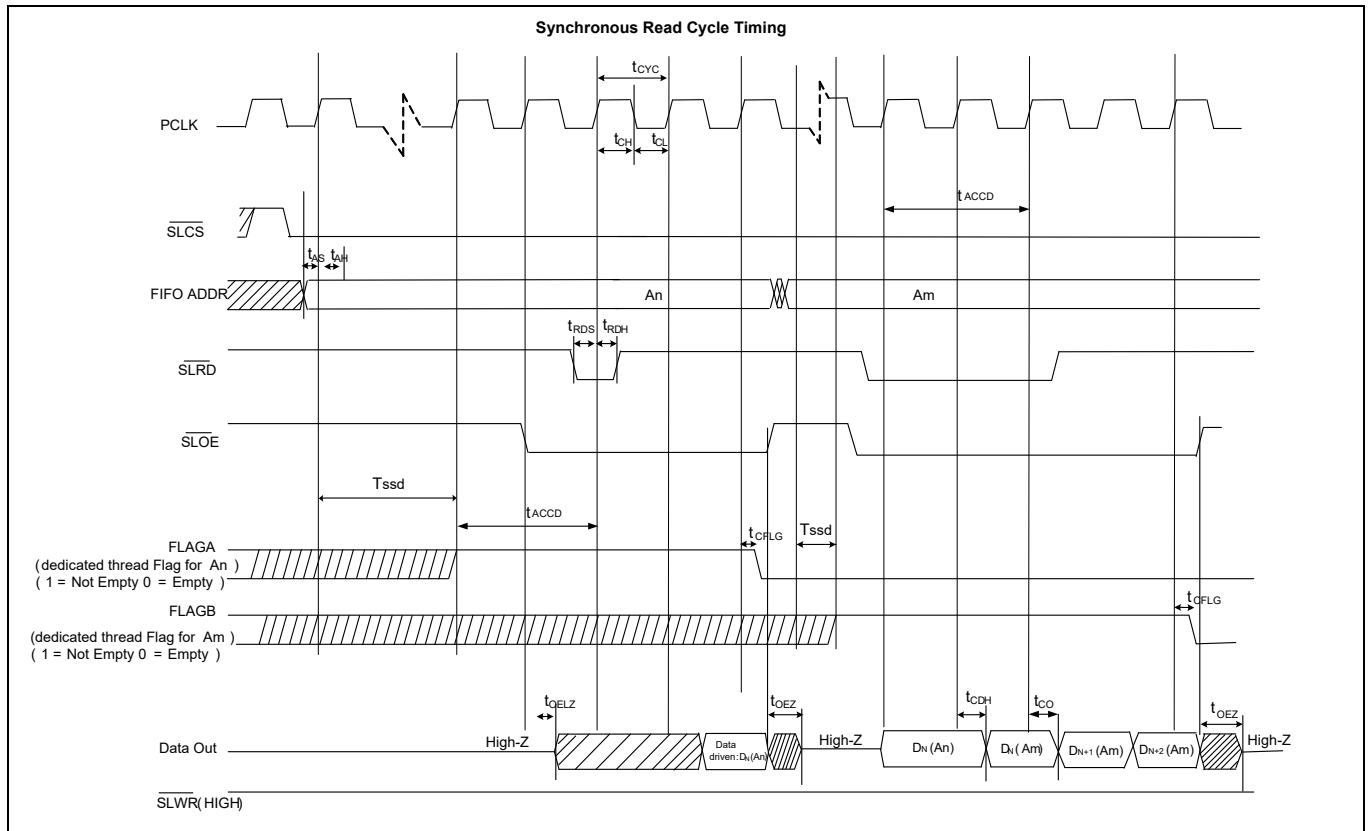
Synchronous Read Cycle Timing

$t_{CYC}$

PCLK

$t_{CH}$ $t_{CL}$

$t_{ACCD}$

$\overline{SLCS}$

$t_{AS}$ $t_{AH}$

FIFO ADDR

An

Am

$t_{RDS}$ $t_{RDH}$

$\overline{SLRD}$

$\overline{SLOE}$

Tssd

$t_{ACCD}$

$t_{CFLG}$

Tssd

FLAGA
(dedicated thread Flag for An)
( 1 = Not Empty 0 = Empty )

FLAGB
(dedicated thread Flag for Am)
( 1 = Not Empty 0 = Empty )

$t_{CFLG}$

$t_{OELZ}$

$t_{OEZ}$

$t_{CDH}$

$t_{CO}$

$t_{OEZ}$

Data Out

High-Z

Data driven: $D_N$(An)

High-Z

$D_N$ (An)

$D_N$ ( Am)

$D_{N+1}$ (Am)

$D_{N+2}$ (Am)

High-Z

$\overline{SLWR}$( HIGH)